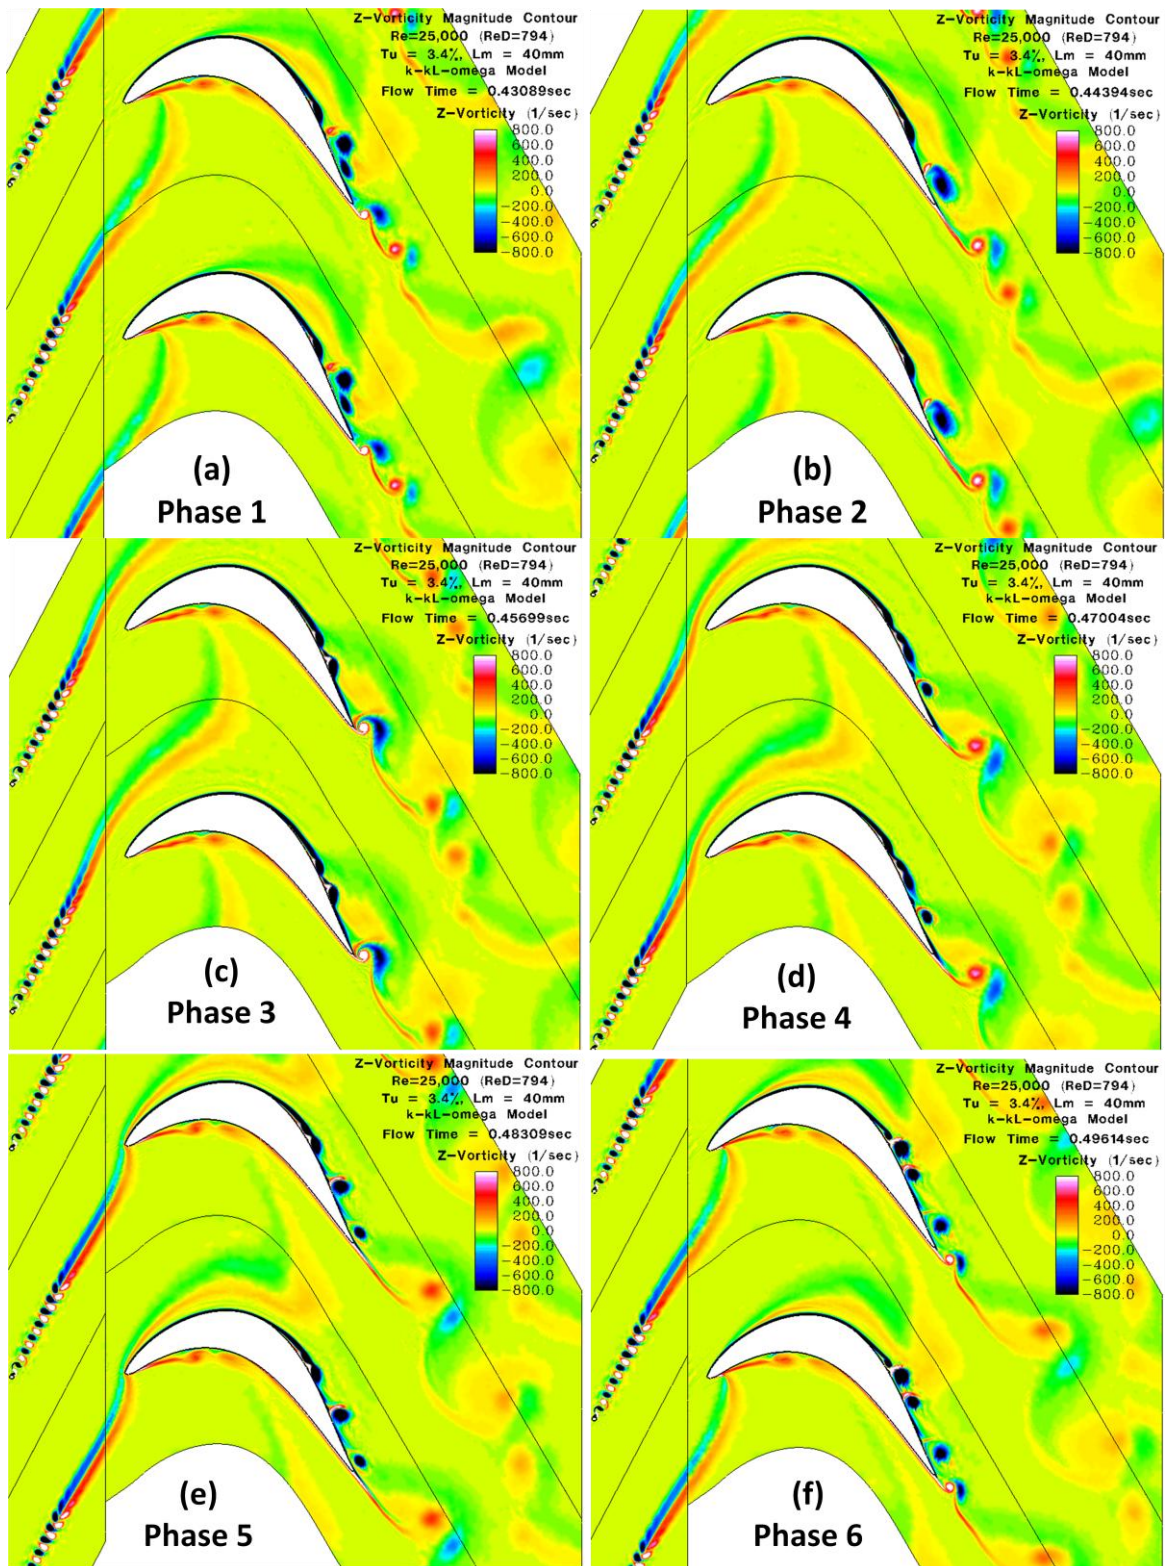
Z-Vorticity Magnitude Contour
Re=25,000 (ReD=794)
Tu = 3.4%, Lm = 40mm
k-kL-omega Model
Flow Time = 0.43089sec
Z-Vorticity (1/sec)
800.0
600.0
400.0
200.0
0.0
-200.0
-400.0
-600.0
-800.0

(a)
Phase 1

Z-Vorticity Magnitude Contour
Re=25,000 (ReD=794)
Tu = 3.4%, Lm = 40mm
k-kL-omega Model
Flow Time = 0.44394sec
Z-Vorticity (1/sec)
800.0
600.0
400.0
200.0
0.0
-200.0
-400.0
-600.0
-800.0

(b)
Phase 2

Z-Vorticity Magnitude Contour
Re=25,000 (ReD=794)
Tu = 3.4%, Lm = 40mm
k-kL-omega Model
Flow Time = 0.45699sec
Z-Vorticity (1/sec)
800.0
600.0
400.0
200.0
0.0
-200.0
-400.0
-600.0
-800.0

(c)
Phase 3

Z-Vorticity Magnitude Contour
Re=25,000 (ReD=794)
Tu = 3.4%, Lm = 40mm
k-kL-omega Model
Flow Time = 0.47004sec
Z-Vorticity (1/sec)
800.0
600.0
400.0
200.0
0.0
-200.0
-400.0
-600.0
-800.0

(d)
Phase 4

Z-Vorticity Magnitude Contour
Re=25,000 (ReD=794)
Tu = 3.4%, Lm = 40mm
k-kL-omega Model
Flow Time = 0.48309sec
Z-Vorticity (1/sec)
800.0
600.0
400.0
200.0
0.0
-200.0
-400.0
-600.0
-800.0

(e)
Phase 5

Z-Vorticity Magnitude Contour
Re=25,000 (ReD=794)
Tu = 3.4%, Lm = 40mm
k-kL-omega Model
Flow Time = 0.49614sec
Z-Vorticity (1/sec)
800.0
600.0
400.0
200.0
0.0
-200.0
-400.0
-600.0
-800.0

(f)
Phase 6